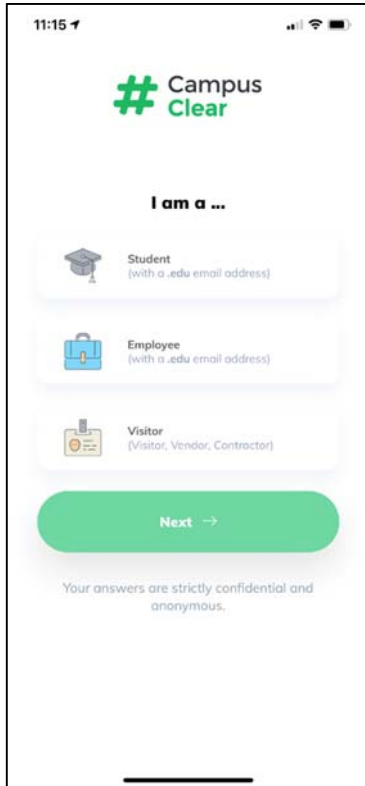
11:15

# Campus Clear

I am a ...

Student
(with a .edu email address)

Employee
(with a .edu email address)

Visitor
(Visitor, Vendor, Contractor)

Next →

Your answers are strictly confidential and anonymous.